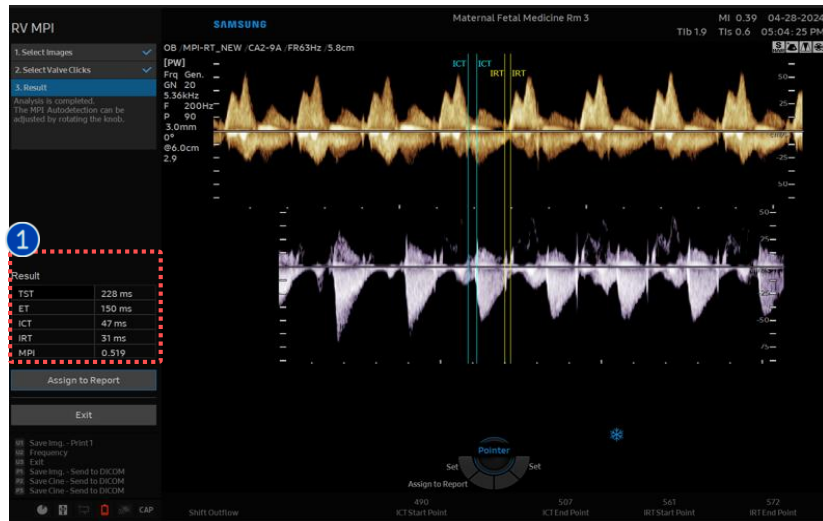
RV MPI

1. Select Images

2. Select Valve Clicks

3. Result

Analysis is completed.
The MPI Autodetection can be adjusted by rotating the knob.

1

Result

| TST | 228 ms |
|---|---|
| ET | 150 ms |
| ICT | 47 ms |
| IRT | 31 ms |
| MPI | 0.519 |

Assign to Report

Exit

Save Img. - Print 1
Frequency
Exit
Save Img. - Send to DICOM
Save Cine - Send to DICOM
Save Cine - Send to DICOM

CAP

SAMSUNG

Maternal Fetal Medicine Rm 3

MI 0.39 04-28-2024
TIb 1.9 TIs 0.6 05:04:25 PM

OB /MPI-RT_NEW /CA2-9A /FR63Hz /5.8cm

[PW]
Frq Gen.
GN 20
5.36kHz
F 200Hz
P 90
3.0mm
0°
@6.0cm
2.9

ICT ICT IRT IRT

50
25
25
50

50
25
25
50
75

Pointer
Set
Set
Assign to Report

Shift Outflow

490
ICT Start Point

507
ICT End Point

561
IRT Start Point

572
IRT End Point